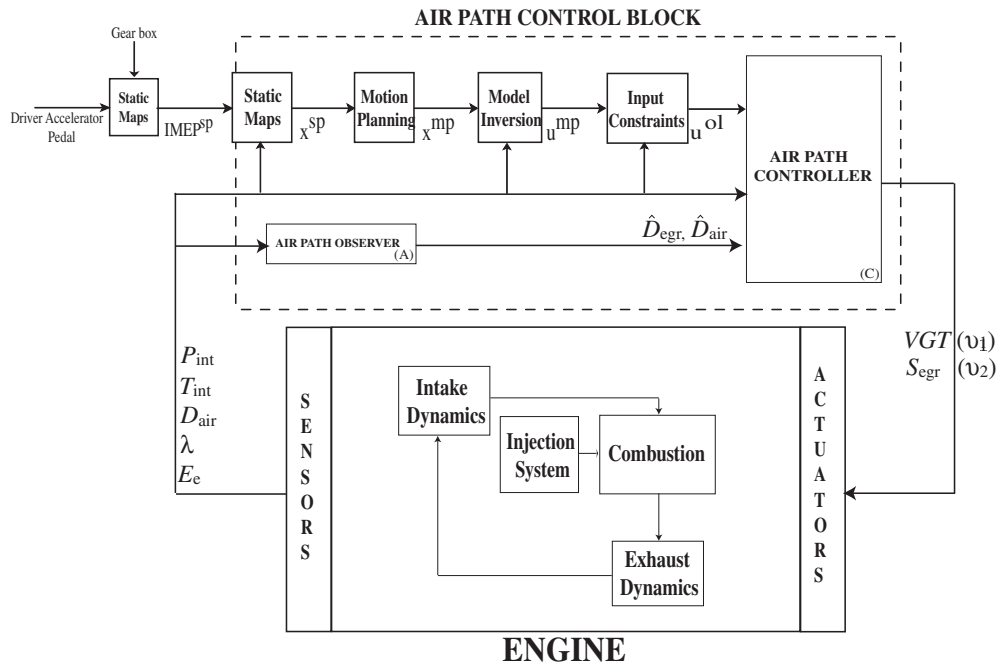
AIR PATH CONTROL BLOCK

Gear box

Driver Accelerator Pedal

Static Maps

$IMEP^{sp}$

Static Maps

$x^{sp}$

Motion Planning

$x^{mp}$

Model Inversion

$u^{mp}$

Input Constraints

$u^{ol}$

AIR PATH CONTROLLER

(C)

AIR PATH OBSERVER

(A)

$\hat{D}_{egr}, \hat{D}_{air}$

$P_{int}$
$T_{int}$
$D_{air}$
$\lambda$
$E_e$

S E N S O R S

Intake Dynamics

Injection System

Combustion

Exhaust Dynamics

A C T U A T O R S

$VGT$ $(\upsilon_1)$
$S_{egr}$ $(\upsilon_2)$

ENGINE